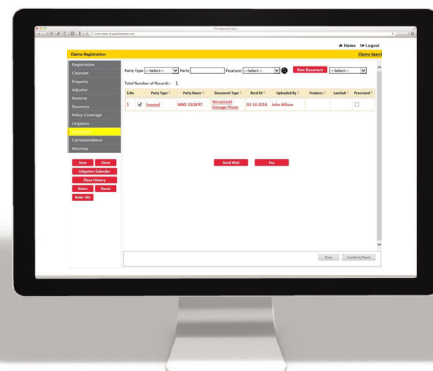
Home Logout

Claims Registration

Claims Search

Registration
Claimant
Property
Adjuster
Reserve
Recovery
Policy Coverage
Litigation
Correspondence
Attorney

Save Close
Litigation Calendar
Show History
Notes Reset
Refer HO

Party Type --Select-- Party Features --Select-- New Document --Select--

Total Number of Records : 1

| Lits | | Party Type | Party Name | Document Type | Recd Dt | Uploaded By | Feature | Lookup | Processed |
|---|---|---|---|---|---|---|---|---|---|
| 1 | ✓ | Insured | MIKE GILBERT | Windshield Damage Photo | 02-14-2016 | John Wilson | | | |

Send Mail Fax

Prev Confirm/Next